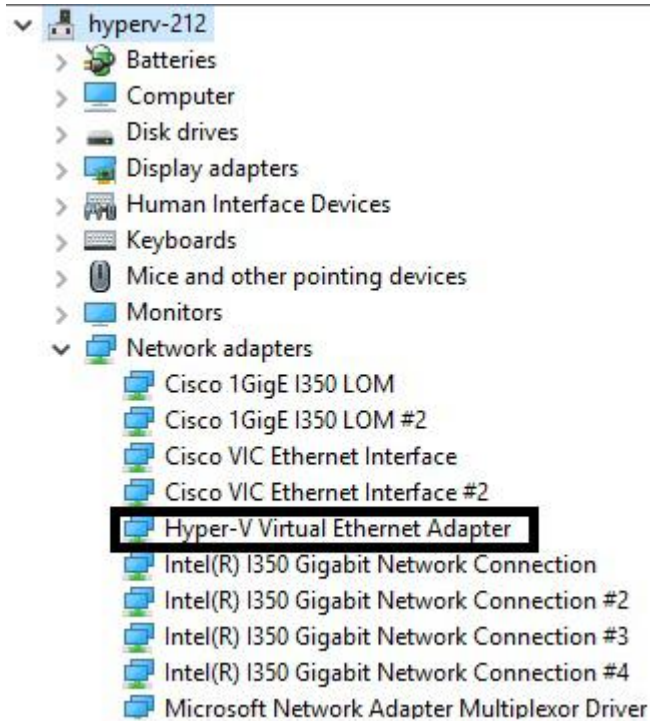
hyperv-212
Batteries
Computer
Disk drives
Display adapters
Human Interface Devices
Keyboards
Mice and other pointing devices
Monitors
Network adapters
Cisco 1GigE I350 LOM
Cisco 1GigE I350 LOM #2
Cisco VIC Ethernet Interface
Cisco VIC Ethernet Interface #2
Hyper-V Virtual Ethernet Adapter
Intel(R) I350 Gigabit Network Connection
Intel(R) I350 Gigabit Network Connection #2
Intel(R) I350 Gigabit Network Connection #3
Intel(R) I350 Gigabit Network Connection #4
Microsoft Network Adapter Multiplexor Driver